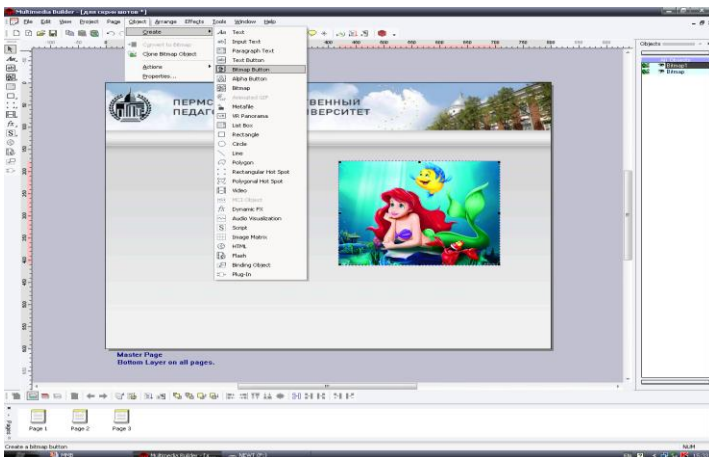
Multimedia Builder - [для серии шотов *]

File Edit View Project Page Object Arrange Effects Tools Window Help

Create
Convert to Bitmap
Clone Bitmap Object
Actions
Properties...

Text
Input Text
Paragraph Text
Text Button
Bitmap Button
Alpha Button
Bitmap
Animated GIF
Metafile
VR Panorama
List Box
Rectangle
Circle
Line
Polygon
Rectangular Hot Spot
Polygonal Hot Spot
Video
MCI Object
Dynamic FX
Audio Visualization
Script
Image Matrix
HTML
Flash
Binding Object
Plug-In

ПЕРМС ВЕННЫЙ
ПЕДАГ ВЕРСИТЕТ

Master Page
Bottom Layer on all pages.

Objects
Bitmap1
Bitmap

Page 1
Page 2
Page 3

Pages

Create a bitmap button

NUM

Multimedia Builder - [d...
NEWT (F:)